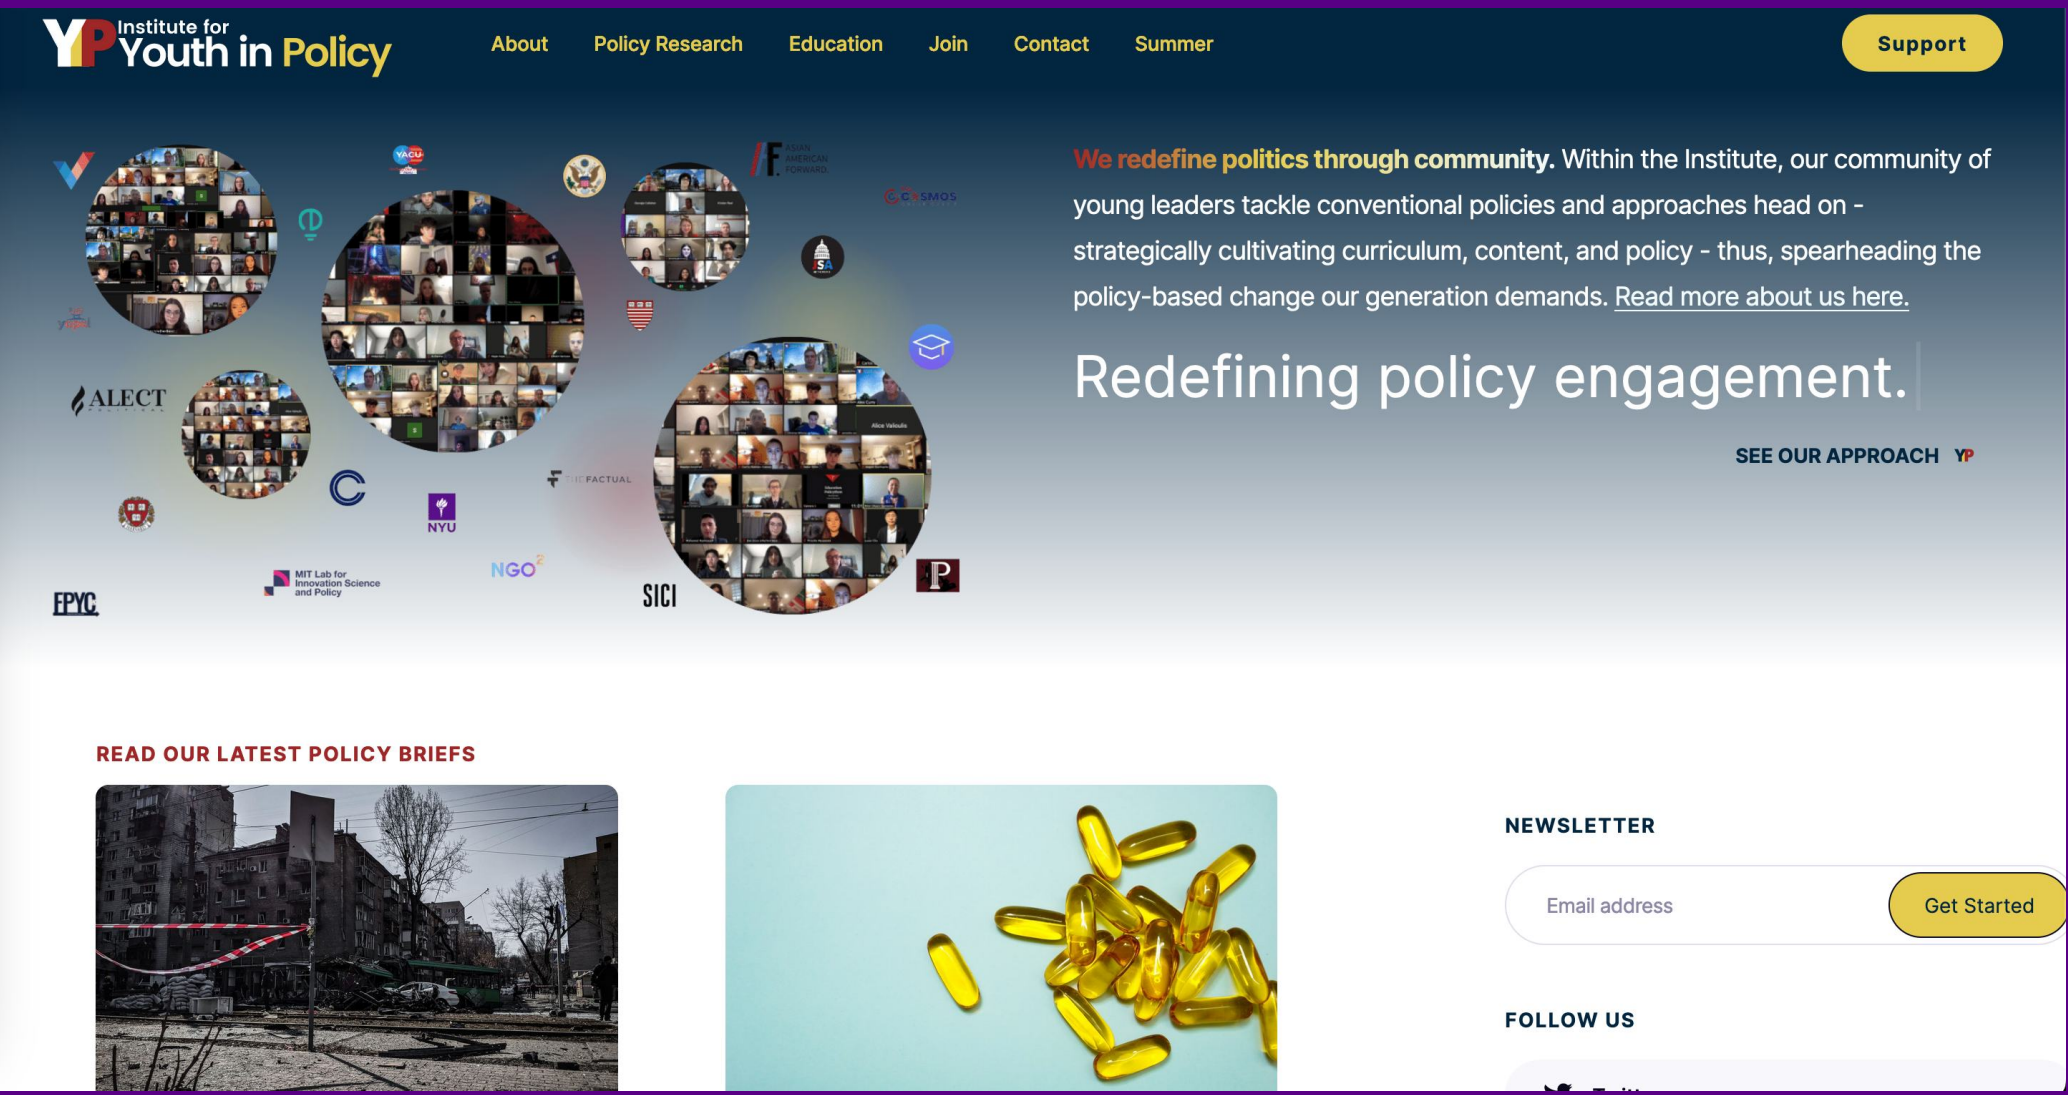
YP Institute for Youth in Policy

About Policy Research Education Join Contact Summer

Support

VACU

ASIAN AMERICAN FORWARD

COSMOS

SA

ALECT

THE FACTUAL

NYU

MIT Lab for Innovation Science and Policy

NGO

SICI

FPYC

P

We redefine politics through community. Within the Institute, our community of young leaders tackle conventional policies and approaches head on - strategically cultivating curriculum, content, and policy - thus, spearheading the policy-based change our generation demands. Read more about us here.

Redefining policy engagement.

SEE OUR APPROACH YP

READ OUR LATEST POLICY BRIEFS

NEWSLETTER

Email address

Get Started

FOLLOW US